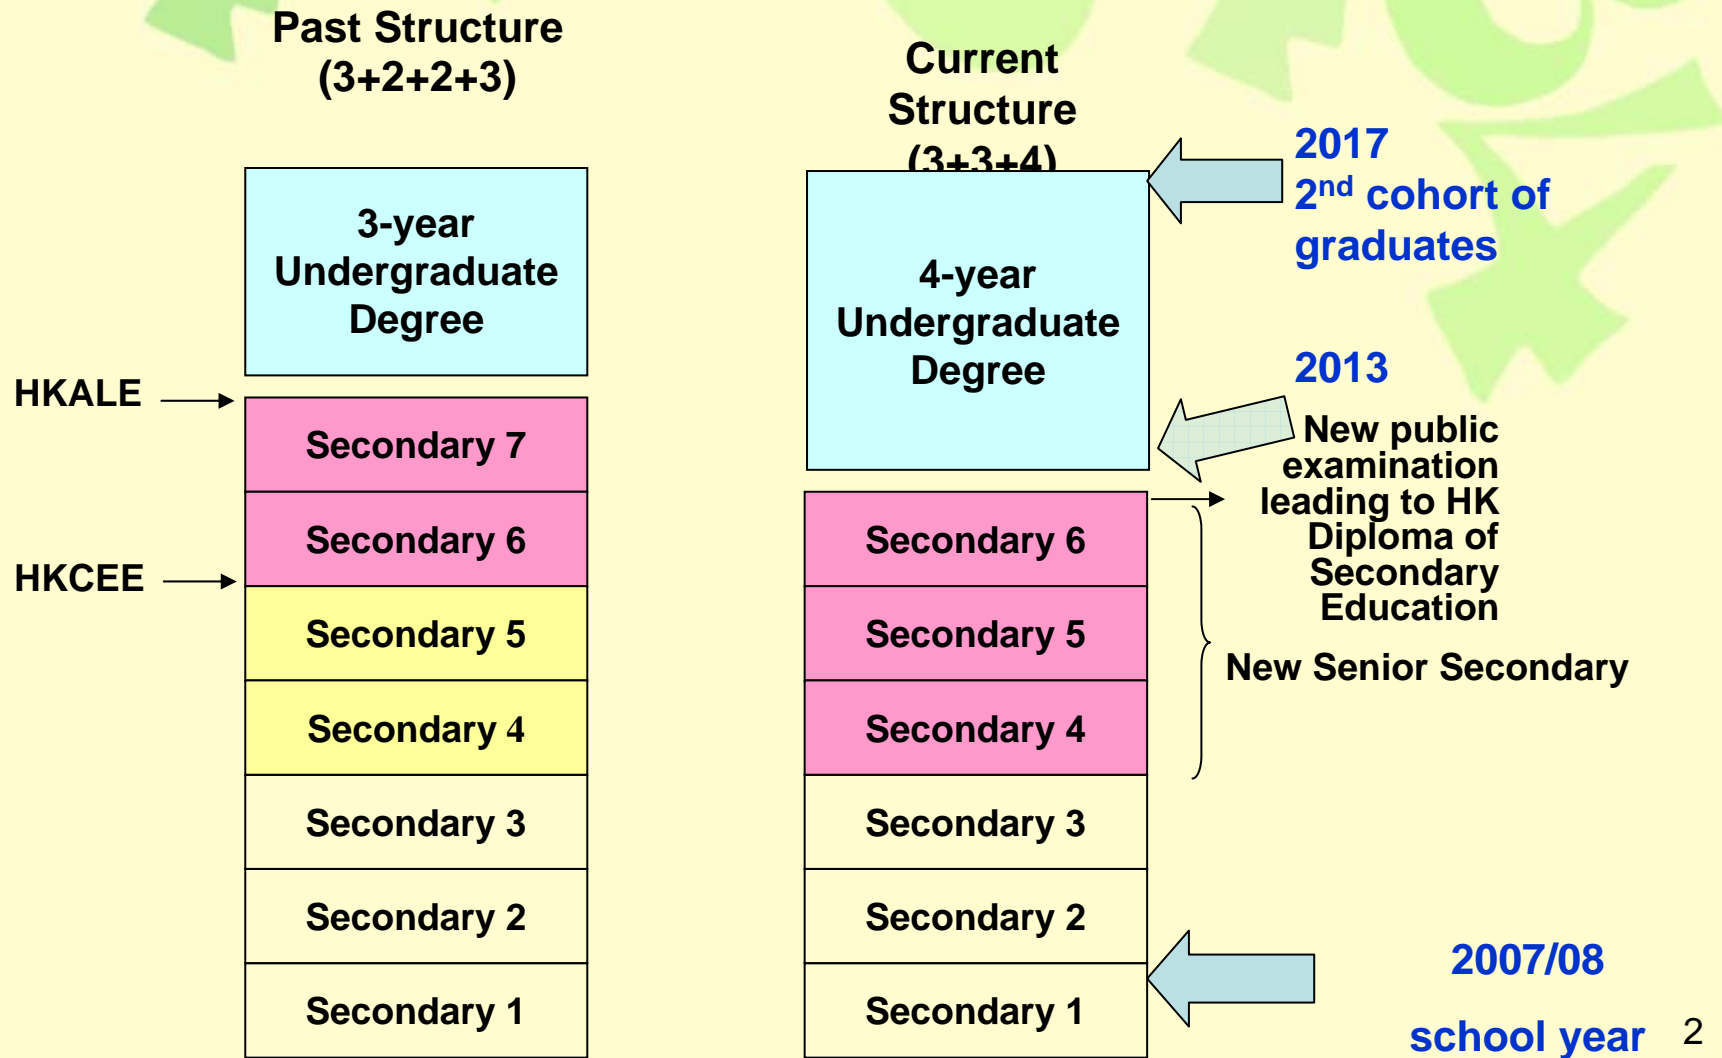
Past Structure
(3+2+2+3)

3-year Undergraduate Degree

HKALE

Secondary 7

Secondary 6

HKCEE

Secondary 5

Secondary 4

Secondary 3

Secondary 2

Secondary 1

Current Structure
(3+3+4)

4-year Undergraduate Degree

Secondary 6

Secondary 5

Secondary 4

Secondary 3

Secondary 2

Secondary 1

2017
2$^{nd}$ cohort of graduates

2013

New public examination leading to HK Diploma of Secondary Education

New Senior Secondary

2007/08

school year

2